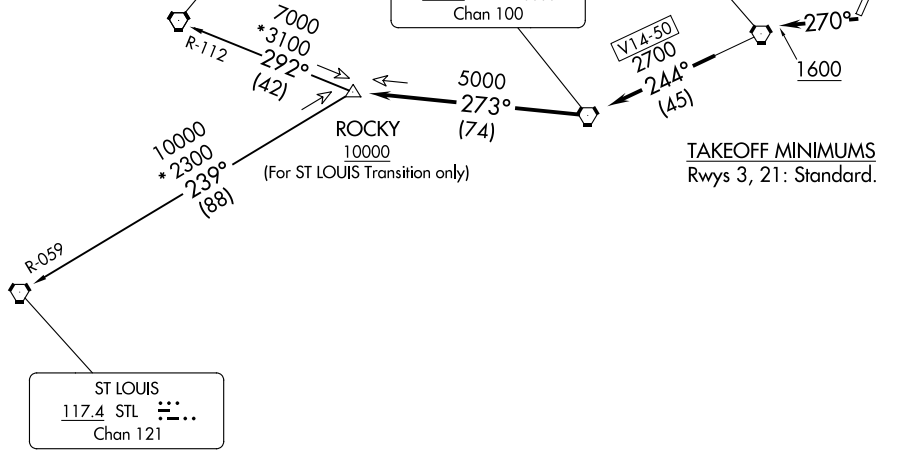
Chan 100

270°

1600

7000
*3100
292°
(42)

R-112

V14-50
2700
244°
(45)

5000
273°
(74)

ROCKY
10000
(For ST LOUIS Transition only)

TAKEOFF MINIMUMS
Rwys 3, 21: Standard.

10000
*2300
239°
(88)

R-059

ST LOUIS
117.4 STL
Chan 121